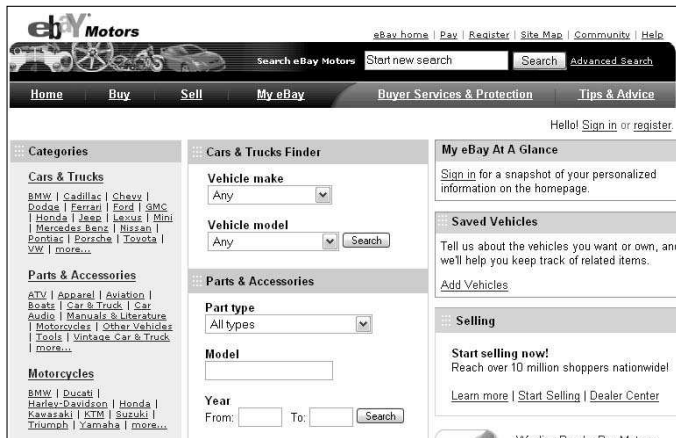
ebY Motors

eBay home | Pay | Register | Site Map | Community | Help

Search eBay Motors Start new search Search Advanced Search

Home Buy Sell My eBay Buyer Services & Protection Tips & Advice

Hello! Sign in or register.

Categories

Cars & Trucks

BMW | Cadillac | Chevy | Dodge | Ferrari | Ford | GMC | Honda | Jeep | Lexus | Mini | Mercedes Benz | Nissan | Pontiac | Porsche | Toyota | VW | more...

Parts & Accessories

ATV | Apparel | Aviation | Boats | Car & Truck | Car Audio | Manuals & Literature | Motorcycles | Other Vehicles | Tools | Vintage Car & Truck | more...

Motorcycles

BMW | Ducati | Harley-Davidson | Honda | Kawasaki | KTM | Suzuki | Triumph | Yamaha | more...

Cars & Trucks Finder

Vehicle make
Any

Vehicle model
Any
Search

Parts & Accessories

Part type
All types

Model

Year
From: To: Search

My eBay At A Glance

Sign in for a snapshot of your personalized information on the homepage.

Saved Vehicles

Tell us about the vehicles you want or own, an we'll help you keep track of related items.

Add Vehicles

Selling

Start selling now!
Reach over 10 million shoppers nationwide!

Learn more | Start Selling | Dealer Center

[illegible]